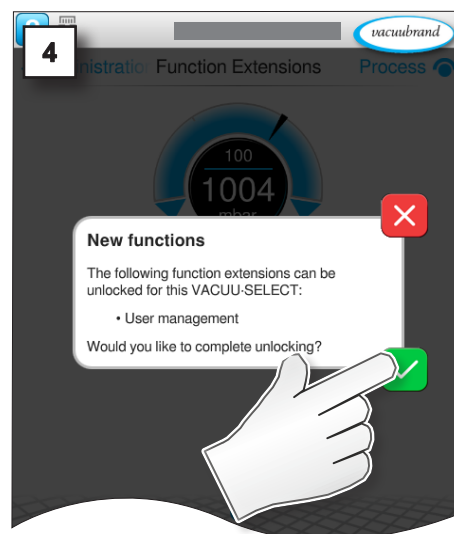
4

vacuubrand

nistratio Function Extensions Process

100

1004

mbar

New functions

The following function extensions can be unlocked for this VACUU·SELECT:

• User management

Would you like to complete unlocking?